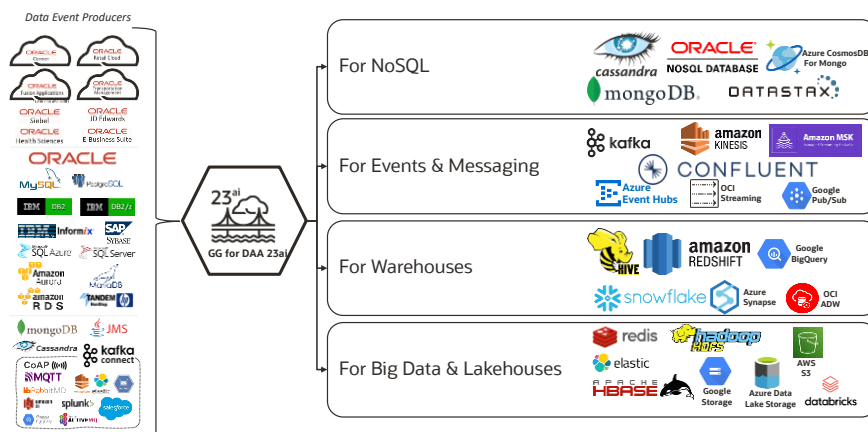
Data Event Producers

ORACLE Commerce
ORACLE Retail Cloud
ORACLE Fusion Applications
ORACLE Transportation Management
ORACLE Siebel
ORACLE JD Edwards
ORACLE Health Sciences
ORACLE E-Business Suite
ORACLE
MySQL
PostgreSQL
IBM DB2
IBM DB2/z
IBM Informix
SAP Sybase
SQL Azure
SQL Server
Amazon Aurora
MariaDB
amazon RDS
TANDEM
mongoDB
JMS
Cassandra
kafka connect
CoAP
MQTT
RabbitMQ
splunk
salesforce
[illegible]

23ai
GG for DAA 23ai

For NoSQL
cassandra
ORACLE NOSQL DATABASE
Azure CosmosDB For Mongo
mongoDB.
DATASTAX

For Events & Messaging
kafka
amazon KINESIS
Amazon MSK
CONFLUENT
Azure Event Hubs
OCI Streaming
Google Pub/Sub

For Warehouses
HIVE
amazon REDSHIFT
Google BigQuery
snowflake
Azure Synapse
OCI ADW

For Big Data & Lakehouses
redis
hadoop HDFS
elastic
APACHE HBASE
Google Storage
Azure Data Lake Storage
AWS S3
databricks